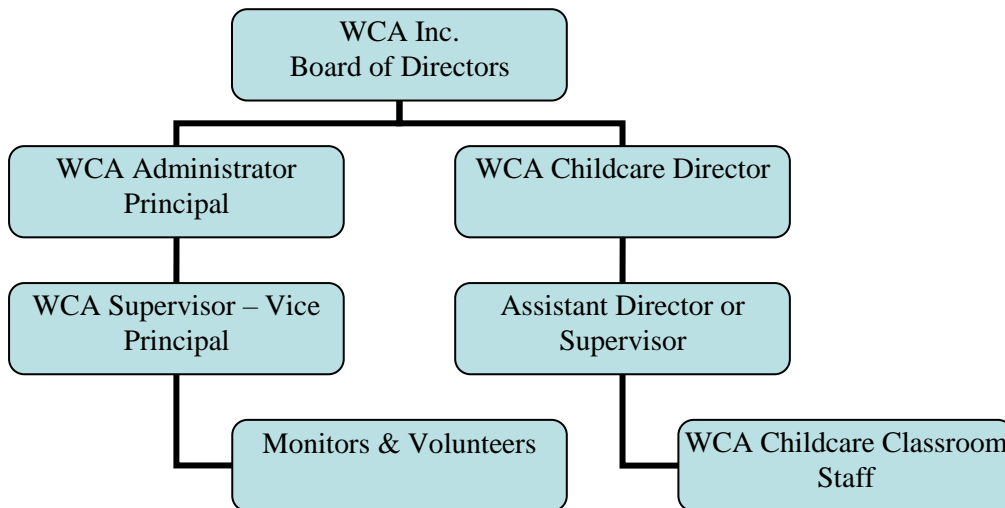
WCA Inc.
Board of Directors

WCA Administrator
Principal

WCA Supervisor – Vice
Principal

Monitors & Volunteers

WCA Childcare Director

Assistant Director or
Supervisor

WCA Childcare Classroom
Staff